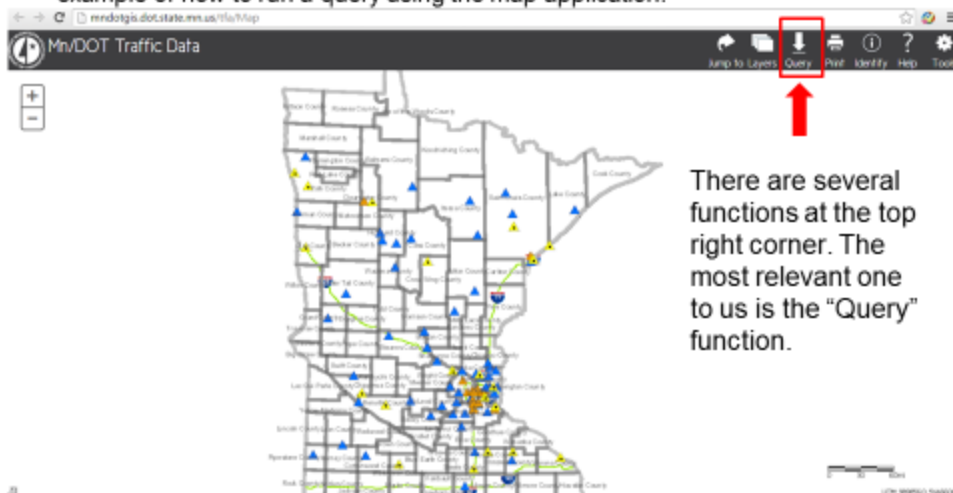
mndotgis.dot.state.mn.us/tfa/Map

Mn/DOT Traffic Data

Jump to Layers Query Print Identify Help Tools

+
−

There are several functions at the top right corner. The most relevant one to us is the "Query" function.